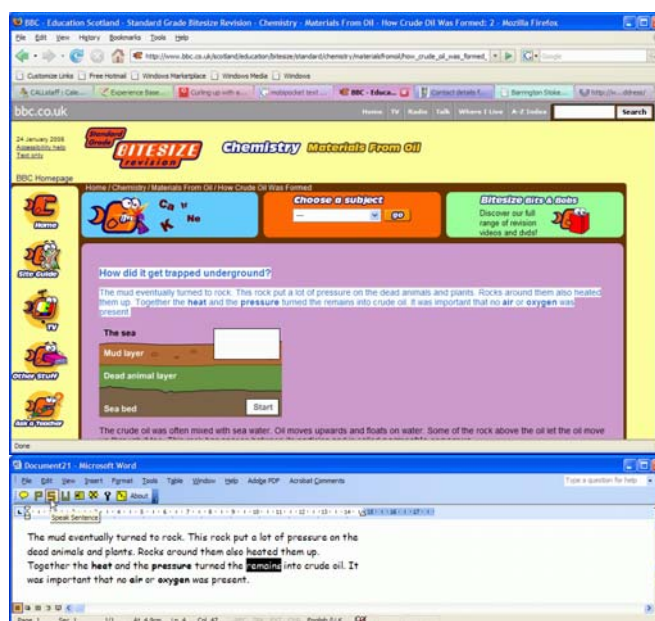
BBC - Education Scotland - Standard Grade Bitesize Revision - Chemistry - Materials From Oil - How Crude Oil Was Formed: 2 - Mozilla Firefox

File Edit View History Bookmarks Tools Help

http://www.bbc.co.uk/scotland/education/bitesize/standard/chemistry/materialsfromoil/how_crude_oil_was_formed_

Customize Links | Free Hotmail | Windows Marketplace | Windows Media | Windows

CALLstaff : Cale... | Experience Base... | Curling up with a... | mobypocket text... | BBC - Educa... | Contact details f... | Barrington Stoke... | http://w... ddress/

bbc.co.uk

Home TV Radio Talk Where I Live A-Z Index Search

24 January 2008
Accessibility help
Text only

BBC Homepage

Standard Grade BITESIZE revision Chemistry Materials From Oil

Home / Chemistry / Materials From Oil / How Crude Oil Was Formed

Ca
Ne
K

Choose a subject
go

Bitesize Bits & Bobs
Discover our full range of revision videos and dvds!

Home
Site Guide
TV
Other Stuff
Ask a Teacher

How did it get trapped underground?

The mud eventually turned to rock. This rock put a lot of pressure on the dead animals and plants. Rocks around them also heated them up. Together the heat and the pressure turned the remains into crude oil. It was important that no air or oxygen was present.

The sea
Mud layer
Dead animal layer
Sea bed
Start

The crude oil was often mixed with sea water. Oil moves upwards and floats on water. Some of the rock above the oil let the oil move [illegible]

Done

Document21 - Microsoft Word

File Edit View Insert Format Tools Table Window Help Adobe PDF Acrobat Comments

Type a question for help

About

Speak Sentence

The mud eventually turned to rock. This rock put a lot of pressure on the dead animals and plants. Rocks around them also heated them up. Together the heat and the pressure turned the remains into crude oil. It was important that no air or oxygen was present.

Page 1 Sec 1 1/1 At 4.9cm Ln 4 Col 47 English (U.K)